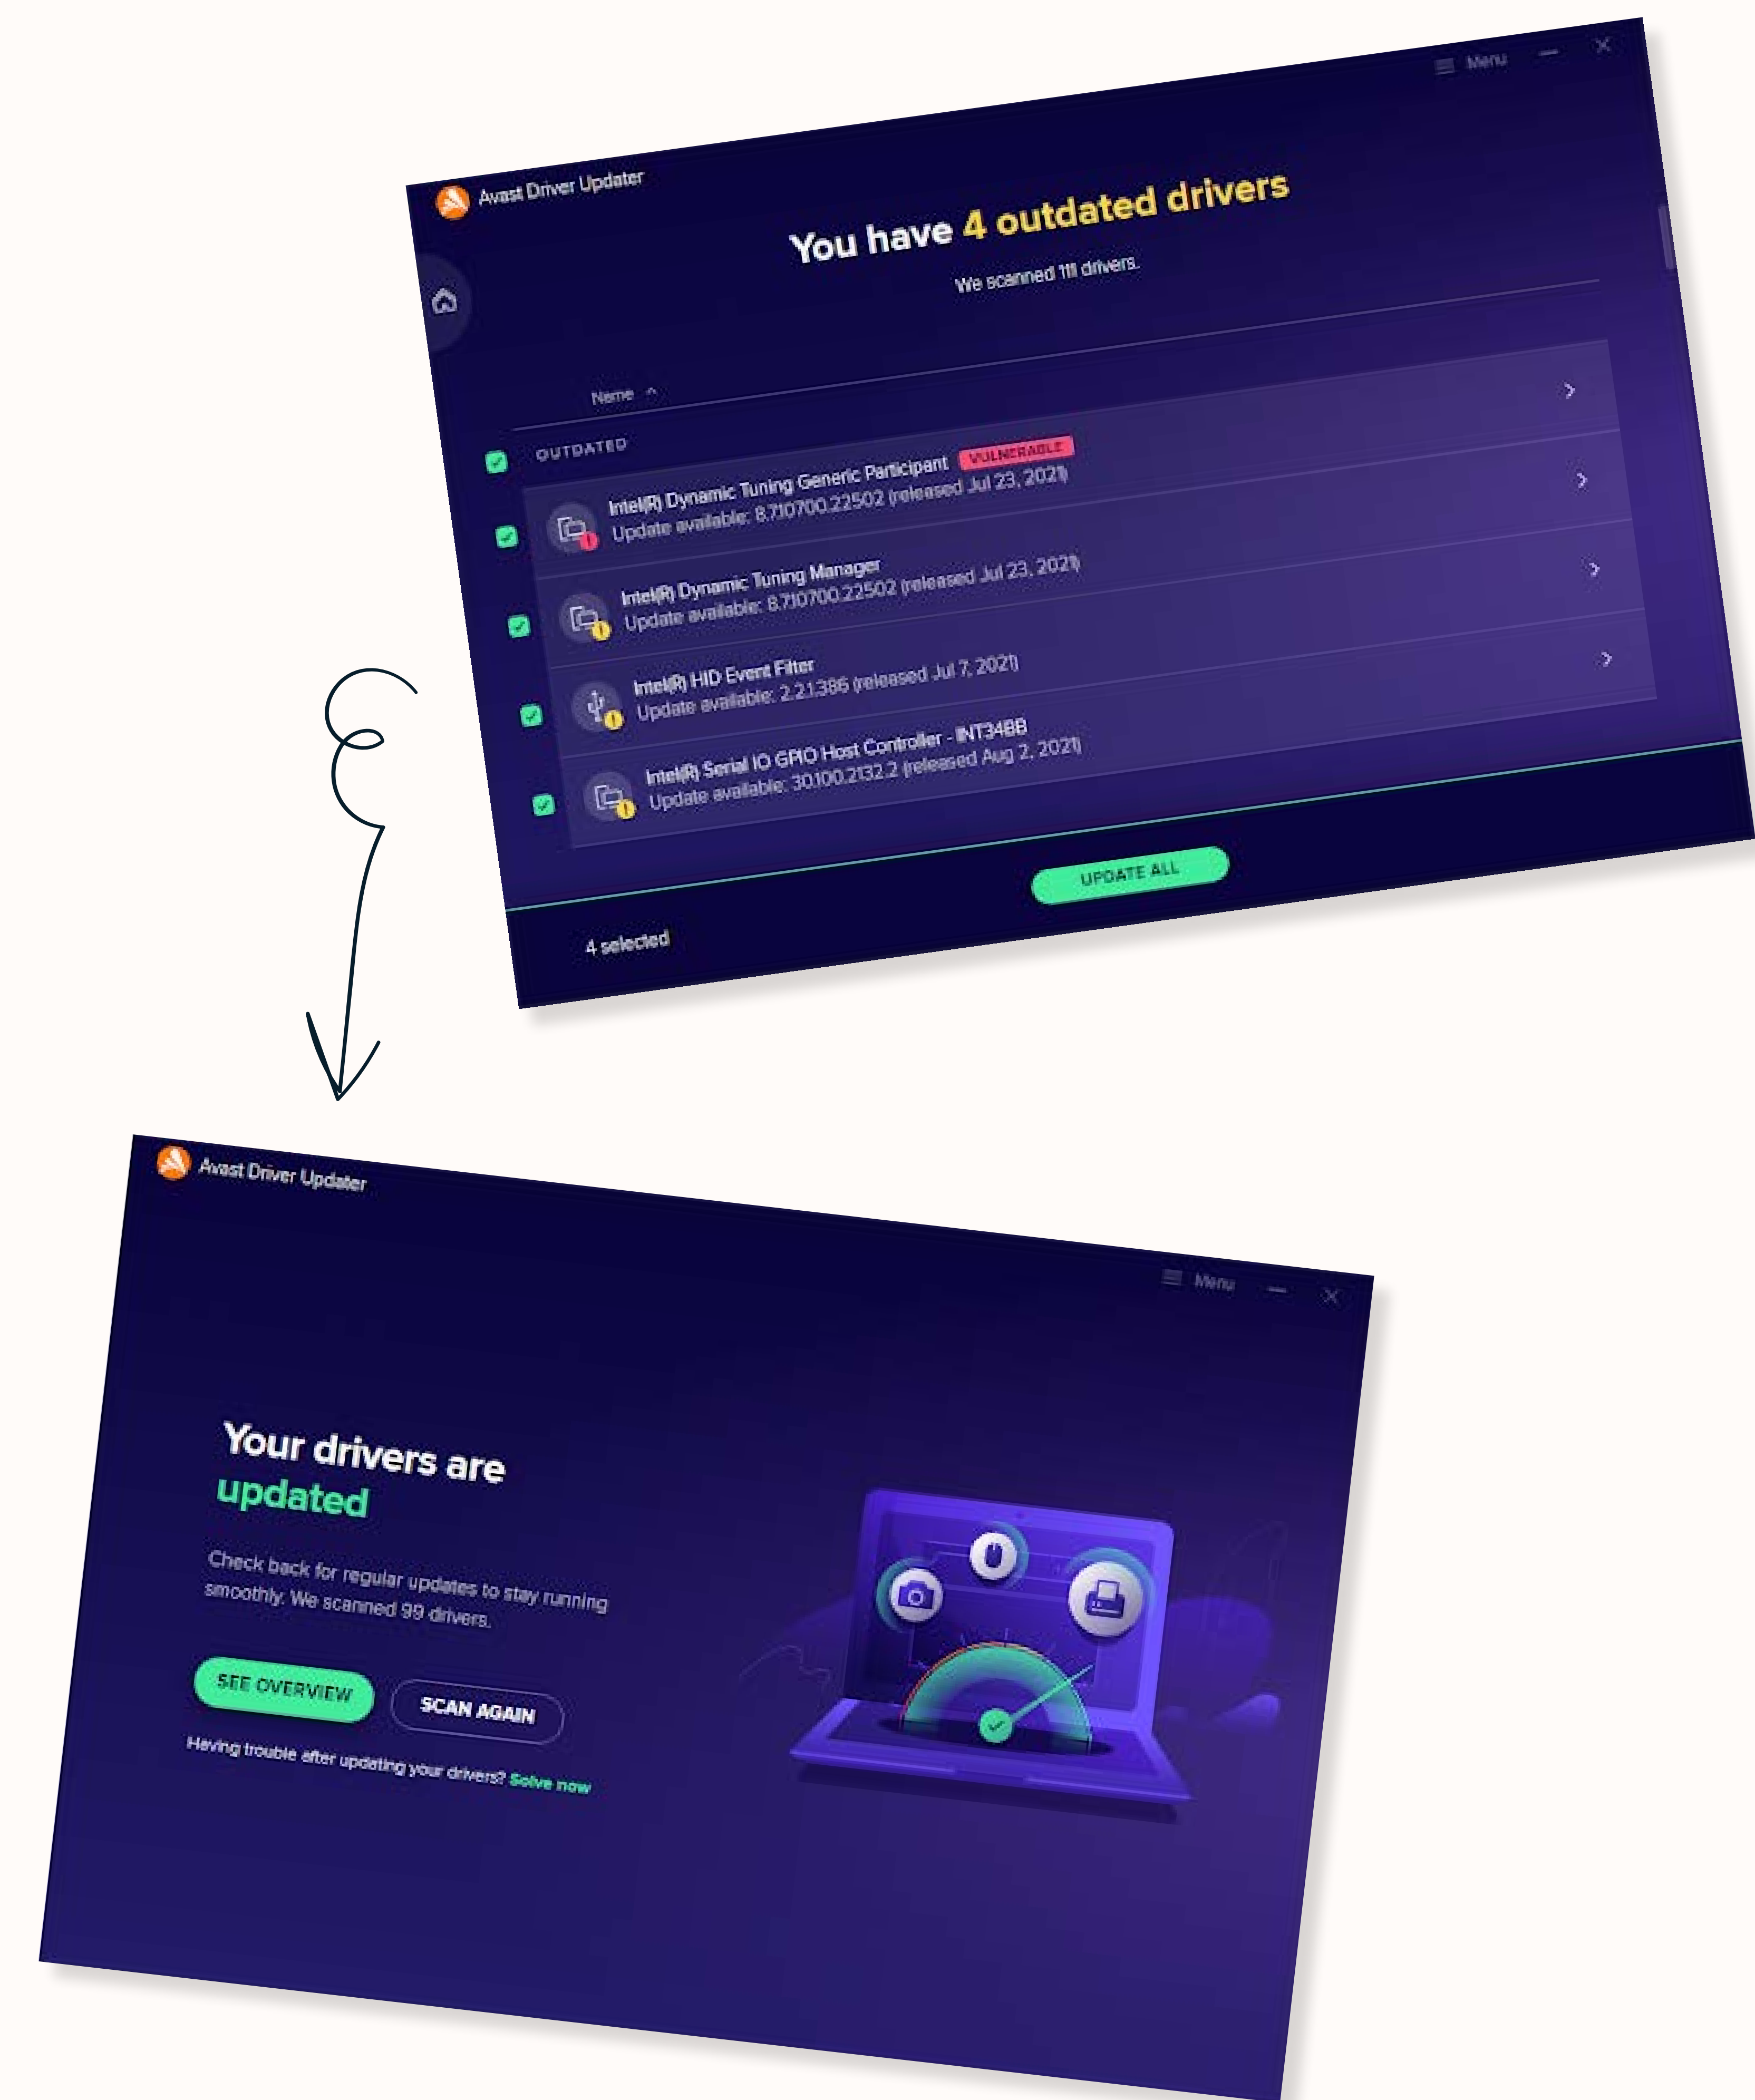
Avast Driver Updater

Menu

You have 4 outdated drivers

We scanned 111 drivers.

Name

OUTDATED

Intel(R) Dynamic Tuning Generic Participant VULNERABLE
Update available: 8.7.10700.22502 (released Jul 23, 2021)

Intel(R) Dynamic Tuning Manager
Update available: 8.7.10700.22502 (released Jul 23, 2021)

Intel(R) HID Event Filter
Update available: 2.2.1.386 (released Jul 7, 2021)

Intel(R) Serial IO GPIO Host Controller - INT34BB
Update available: 30.100.2132.2 (released Aug 2, 2021)

UPDATE ALL

4 selected

Avast Driver Updater

Menu

Your drivers are updated

Check back for regular updates to stay running smoothly. We scanned 99 drivers.

SEE OVERVIEW

SCAN AGAIN

Having trouble after updating your drivers? Solve now